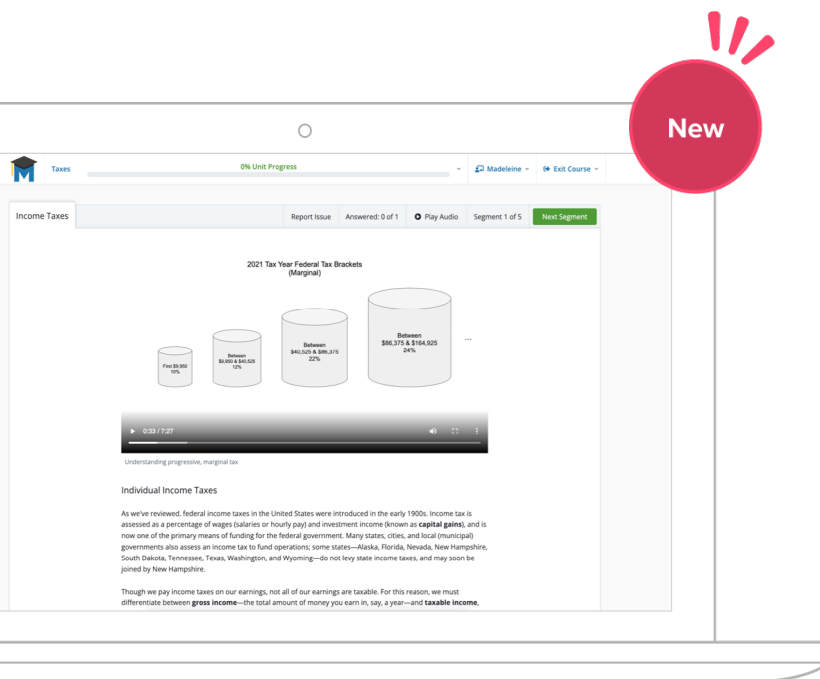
New

Taxes

0% Unit Progress

Madeleine

Exit Course

Income Taxes

Report Issue

Answered: 0 of 1

Play Audio

Segment 1 of 5

Next Segment

2021 Tax Year Federal Tax Brackets
(Marginal)

First $9,950
10%

Between
$9,950 & $40,525
12%

Between
$40,525 & $86,375
22%

Between
$86,375 & $164,925
24%

...

0:33 / 7:27

Understanding progressive, marginal tax

Individual Income Taxes

As we've reviewed, federal income taxes in the United States were introduced in the early 1900s. Income tax is assessed as a percentage of wages (salaries or hourly pay) and investment income (known as **capital gains**), and is now one of the primary means of funding for the federal government. Many states, cities, and local (municipal) governments also assess an income tax to fund operations; some states—Alaska, Florida, Nevada, New Hampshire, South Dakota, Tennessee, Texas, Washington, and Wyoming—do not levy state income taxes, and may soon be joined by New Hampshire.

Though we pay income taxes on our earnings, not all of our earnings are taxable. For this reason, we must differentiate between **gross income**—the total amount of money you earn in, say, a year—and **taxable income**,